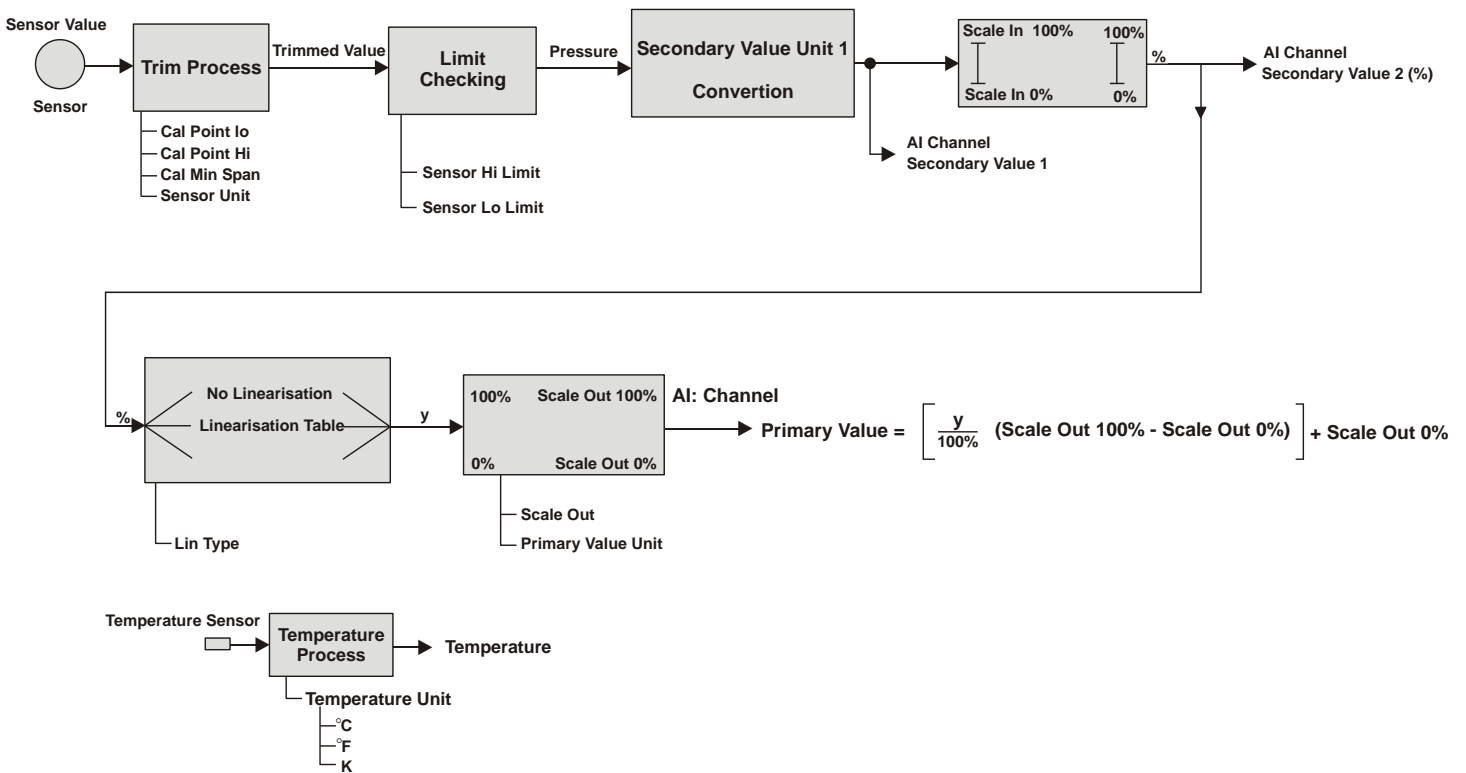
Sensor Value

Sensor

Trim Process

Cal Point lo
Cal Point Hi
Cal Min Span
Sensor Unit

Trimmed Value

Limit Checking

Sensor Hi Limit
Sensor Lo Limit

Pressure

Secondary Value Unit 1

Convertion

AI Channel
Secondary Value 1

Scale In 100%
Scale In 0%
100%
0%

%

AI Channel
Secondary Value 2 (%)

%

No Linearisation
Linearisation Table

Lin Type

y

100%
Scale Out 100%
0%
Scale Out 0%

Scale Out
Primary Value Unit

AI: Channel

Primary Value = $\left[ \frac{y}{100\%} \text{ (Scale Out 100\% - Scale Out 0\%)} \right]$ + Scale Out 0%

Temperature Sensor

Temperature Process

Temperature

Temperature Unit
°C
°F
K